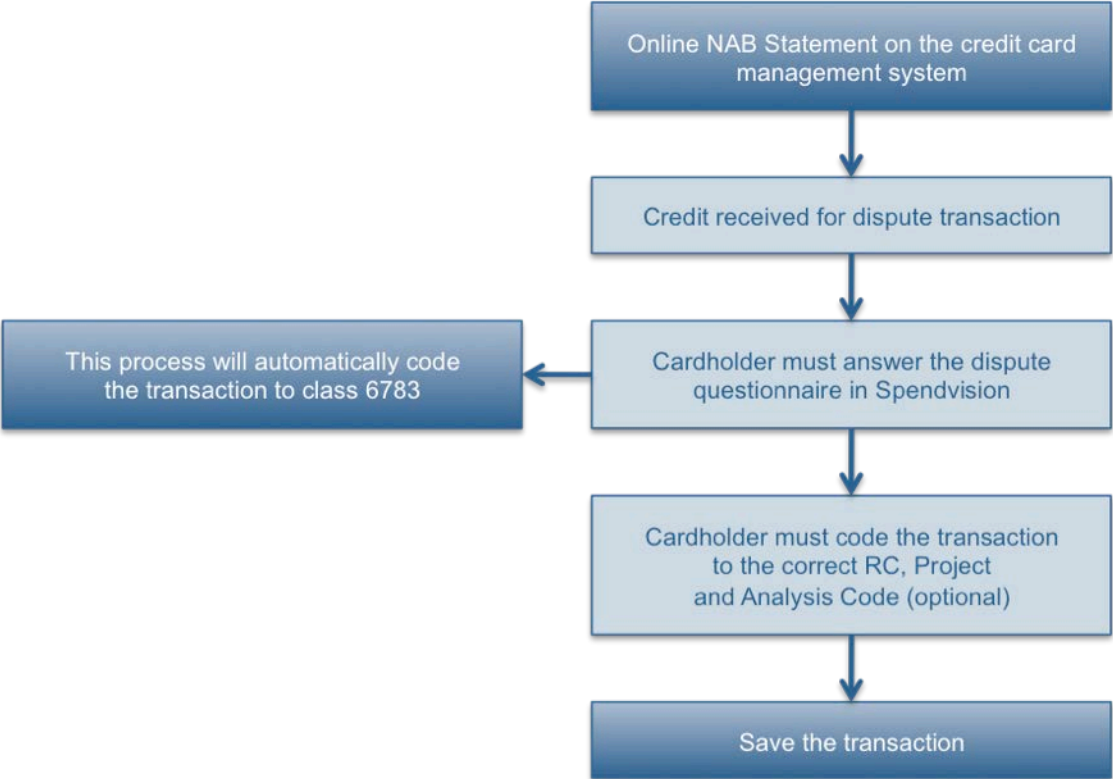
Online NAB Statement on the credit card management system

Credit received for dispute transaction

Cardholder must answer the dispute questionnaire in Spendvision

This process will automatically code the transaction to class 6783

Cardholder must code the transaction to the correct RC, Project and Analysis Code (optional)

Save the transaction